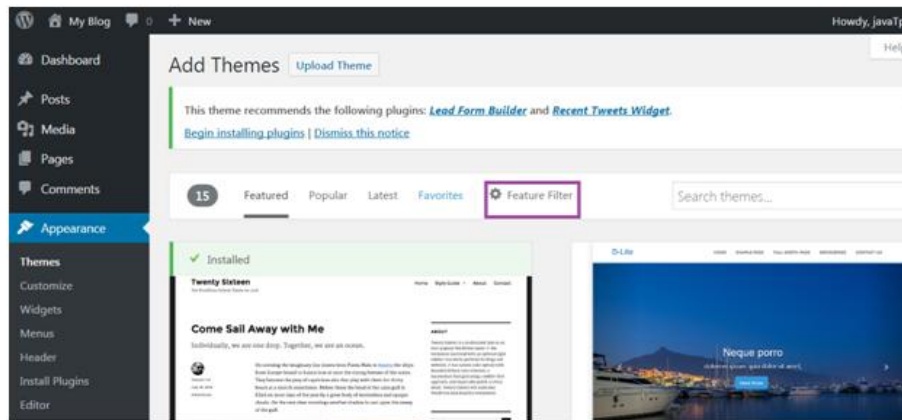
My Blog 0 + New

Howdy, javaTp

Help

Dashboard

Posts

Media

Pages

Comments

Appearance

Themes

Customize

Widgets

Menus

Header

Install Plugins

Editor

Add Themes Upload Theme

This theme recommends the following plugins: Lead Form Builder and Recent Tweets Widget.

Begin installing plugins | Dismiss this notice

15 Featured Popular Latest Favorites Feature Filter

Search themes...

✓ Installed

Twenty Sixteen

Come Sail Away with Me

Individually, we are one drop. Together, we are an ocean.

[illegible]

D-Lite

Neque porro

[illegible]